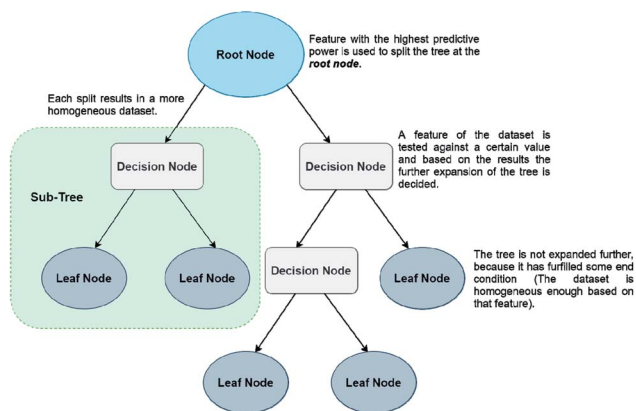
Root Node

Feature with the highest predictive power is used to split the tree at the ***root node***.

Each split results in a more homogeneous dataset.

Sub-Tree

Decision Node

Leaf Node

Leaf Node

Decision Node

A feature of the dataset is tested against a certain value and based on the results the further expansion of the tree is decided.

Decision Node

Leaf Node

The tree is not expanded further, because it has furfilled some end condition (The dataset is homogeneous enough based on that feature).

Leaf Node

Leaf Node